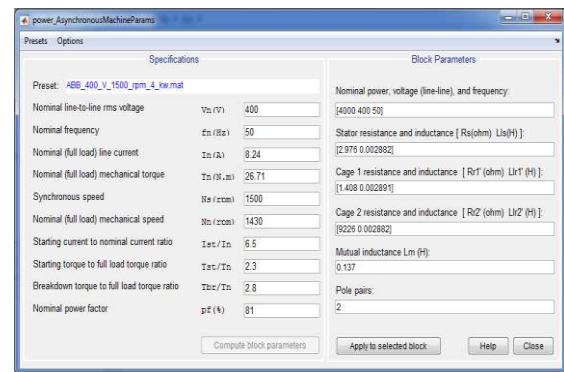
power_AsynchronousMachineParams

Presets Options

Specifications

Preset: ABB_400_V_1500_rpm_4_kw.mat

| | | |
|---|---|---|
| Nominal line-to-line rms voltage | Vn(V) | 400 |
| Nominal frequency | fn(Hz) | 50 |
| Nominal (full load) line current | In(A) | 8.24 |
| Nominal (full load) mechanical torque | Tn(N.m) | 26.71 |
| Synchronous speed | Ns(rpm) | 1500 |
| Nominal (full load) mechanical speed | Nn(rpm) | 1430 |
| Starting current to nominal current ratio | Ist/In | 6.5 |
| Starting torque to full load torque ratio | Tst/Tn | 2.3 |
| Breakdown torque to full load torque ratio | Tbr/Tn | 2.8 |
| Nominal power factor | pf(%) | 81 |

Compute block parameters

Block Parameters

Nominal power, voltage (line-line), and frequency:
[4000 400 50]

Stator resistance and inductance [ Rs(ohm) Lls(H) ]:
[2.976 0.002882]

Cage 1 resistance and inductance [ Rr1' (ohm) Llr1' (H) ]:
[1.408 0.002891]

Cage 2 resistance and inductance [ Rr2' (ohm) Llr2' (H) ]:
[9226 0.002882]

Mutual inductance Lm (H):
0.137

Pole pairs:
2

Apply to selected block Help Close